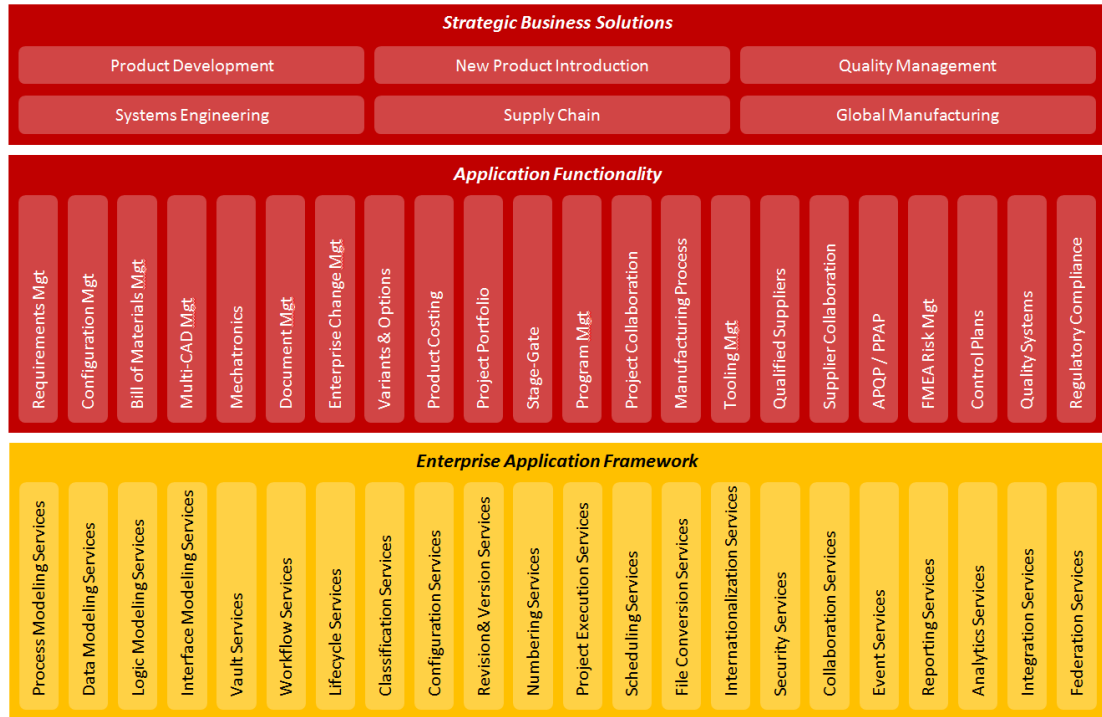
Strategic Business Solutions

Product Development

New Product Introduction

Quality Management

Systems Engineering

Supply Chain

Global Manufacturing

Application Functionality

Requirements Mgt

Configuration Mgt

Bill of Materials Mgt

Multi-CAD Mgt

Mechatronics

Document Mgt

Enterprise Change Mgt

Variants & Options

Product Costing

Project Portfolio

Stage-Gate

Program Mgt

Project Collaboration

Manufacturing Process

Tooling Mgt

Qualified Suppliers

Supplier Collaboration

APQP / PPAP

FMEA Risk Mgt

Control Plans

Quality Systems

Regulatory Compliance

Enterprise Application Framework

Process Modeling Services

Data Modeling Services

Logic Modeling Services

Interface Modeling Services

Vault Services

Workflow Services

Lifecycle Services

Classification Services

Configuration Services

Revision& Version Services

Numbering Services

Project Execution Services

Scheduling Services

File Conversion Services

Internationalization Services

Security Services

Collaboration Services

Event Services

Reporting Services

Analytics Services

Integration Services

Federation Services